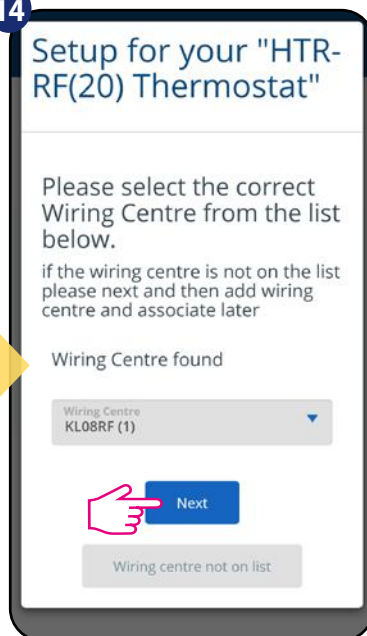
4

Setup for your "HTR-RF(20) Thermostat"

Please select the correct Wiring Centre from the list below.

if the wiring centre is not on the list please next and then add wiring centre and associate later

Wiring Centre found

Wiring Centre
KL08RF (1)

Next

Wiring centre not on list